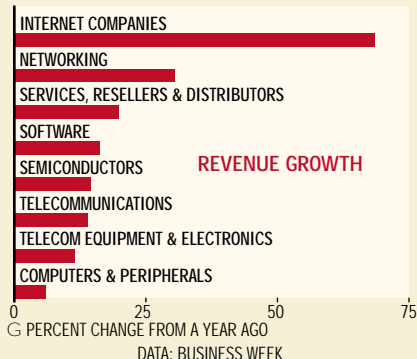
INTERNET COMPANIES
NETWORKING
SERVICES, RESELLERS & DISTRIBUTORS
SOFTWARE
SEMICONDUCTORS
TELECOMMUNICATIONS
TELECOM EQUIPMENT & ELECTRONICS
COMPUTERS & PERIPHERALS

REVENUE GROWTH

0
25
50
75

G PERCENT CHANGE FROM A YEAR AGO
DATA: BUSINESS WEEK